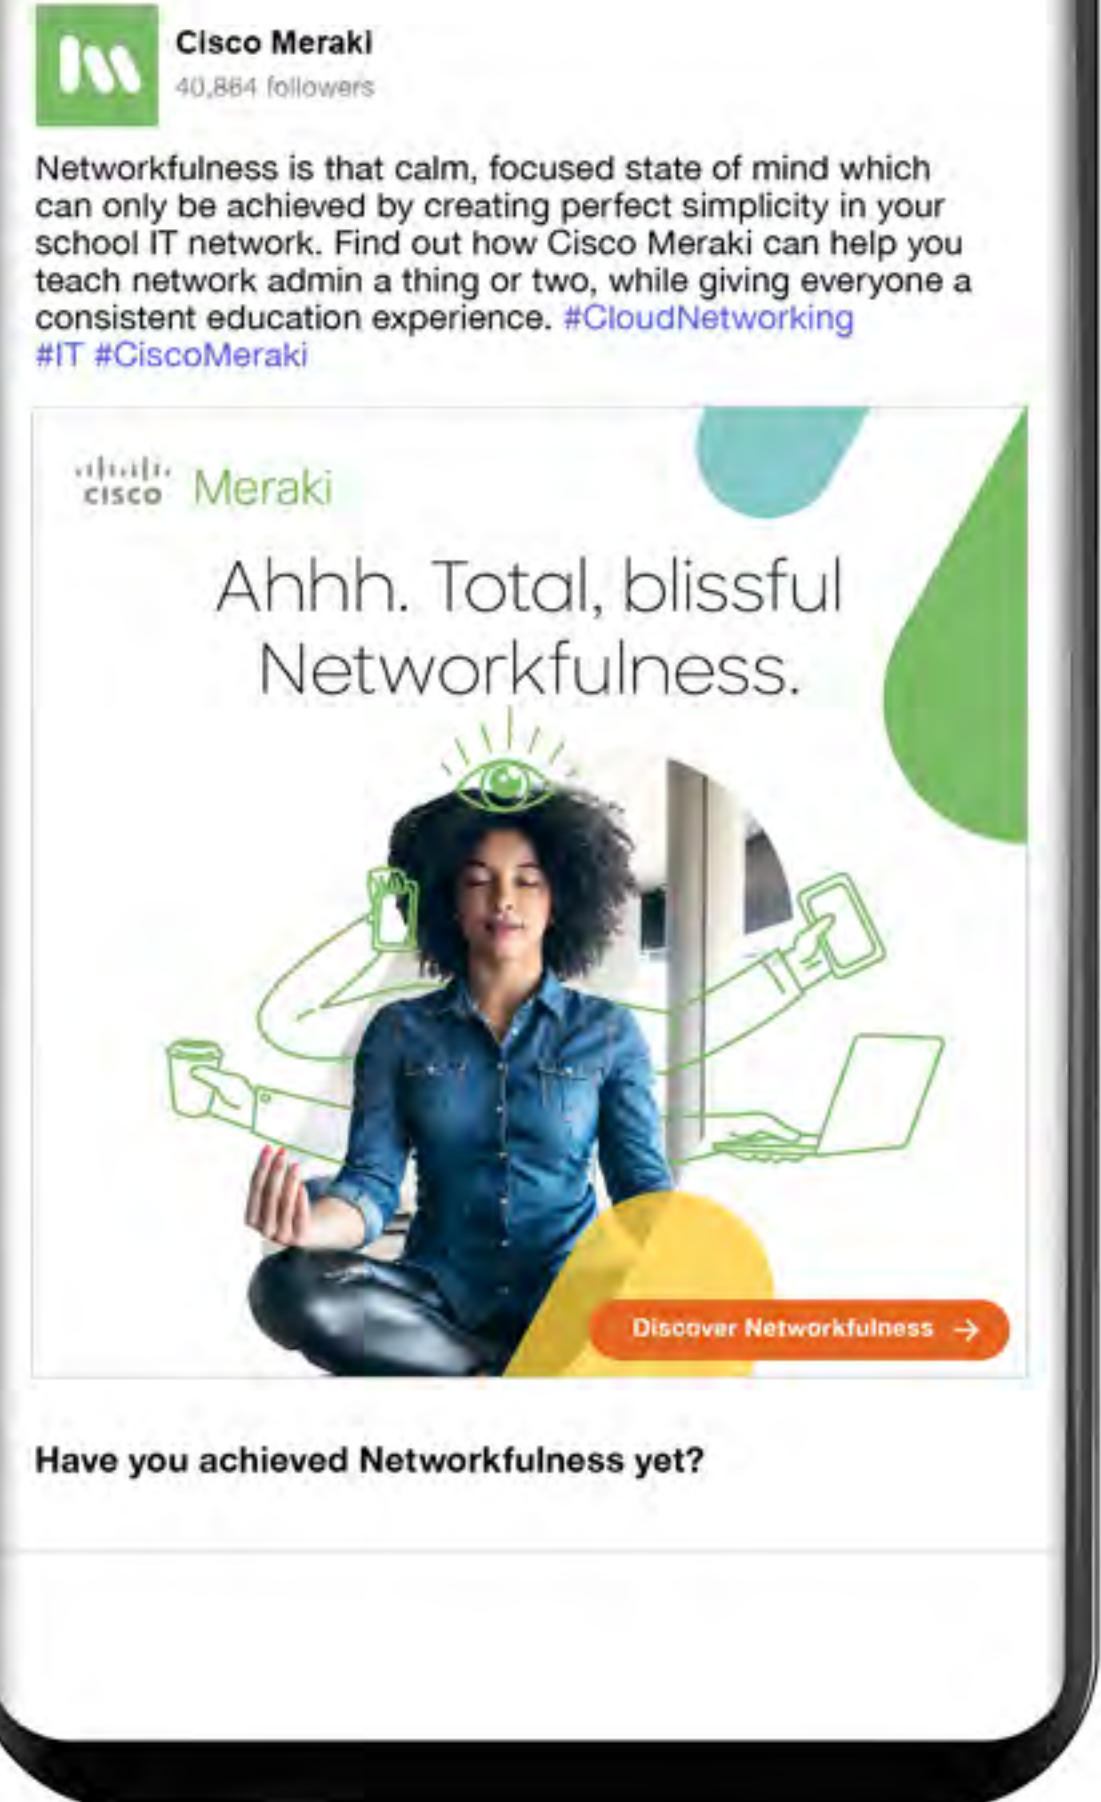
Cisco Meraki
40,864 followers

Networkfulness is that calm, focused state of mind which can only be achieved by creating perfect simplicity in your school IT network. Find out how Cisco Meraki can help you teach network admin a thing or two, while giving everyone a consistent education experience. #CloudNetworking #IT #CiscoMeraki

cisco Meraki

Ahhh. Total, blissful Networkfulness.

Discover Networkfulness →

Have you achieved Networkfulness yet?